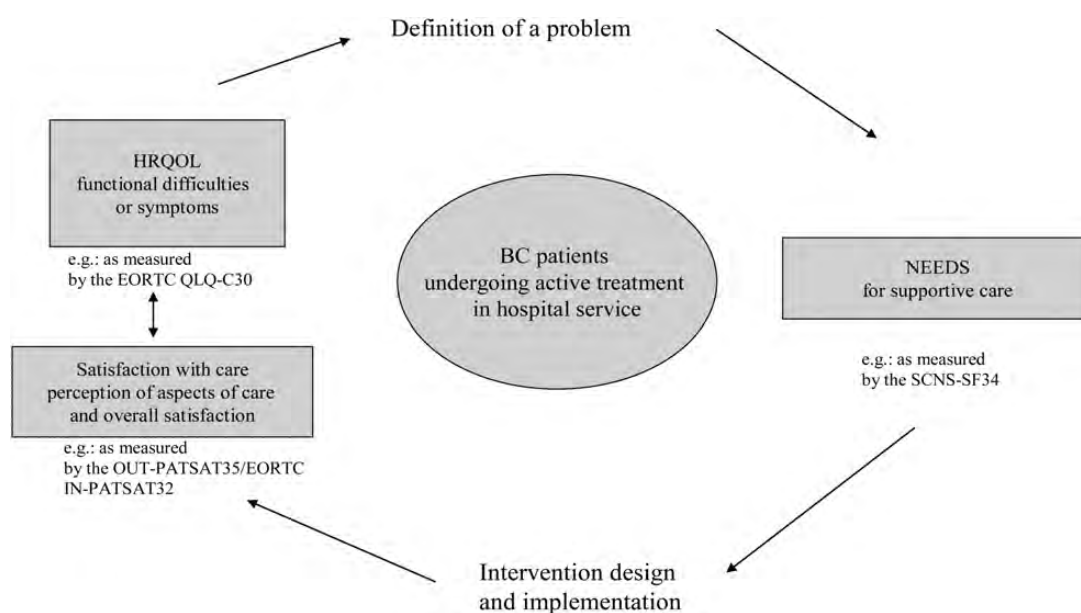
Definition of a problem

HRQOL
functional difficulties
or symptoms

e.g.: as measured
by the EORTC QLQ-C30

Satisfaction with care
perception of aspects of care
and overall satisfaction

e.g.: as measured
by the OUT-PATSAT35/EORTC
IN-PATSAT32

BC patients
undergoing active treatment
in hospital service

NEEDS
for supportive care

e.g.: as measured
by the SCNS-SF34

Intervention design
and implementation